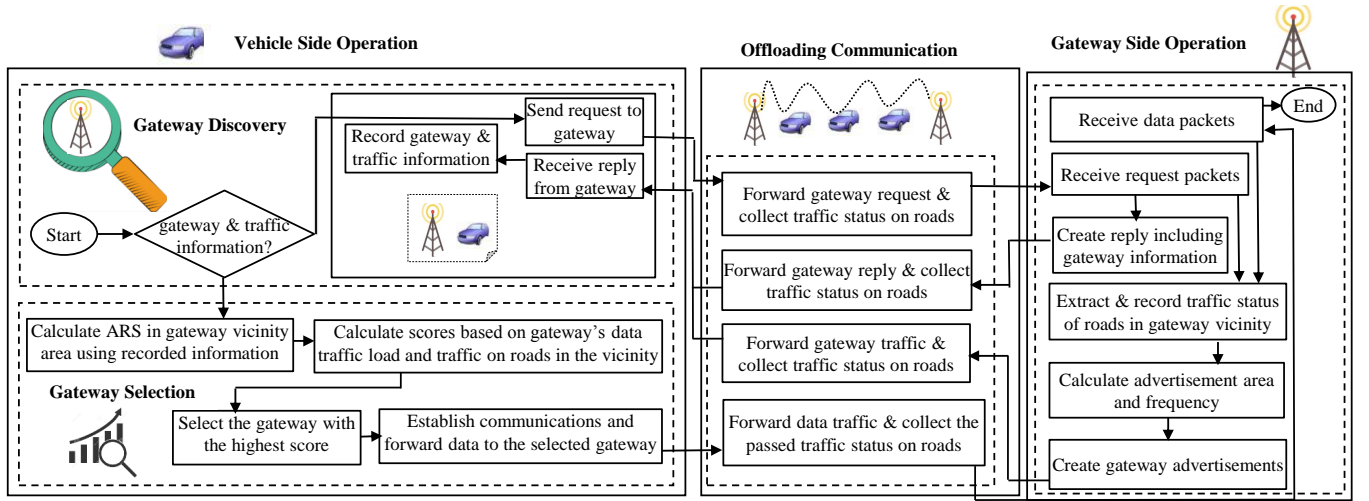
Vehicle Side Operation

Gateway Discovery

Start

gateway & traffic information?

Record gateway & traffic information

Send request to gateway

Receive reply from gateway

Calculate ARS in gateway vicinity area using recorded information

Calculate scores based on gateway's data traffic load and traffic on roads in the vicinity

Gateway Selection

Select the gateway with the highest score

Establish communications and forward data to the selected gateway

Offloading Communication

Forward gateway request & collect traffic status on roads

Forward gateway reply & collect traffic status on roads

Forward gateway traffic & collect traffic status on roads

Forward data traffic & collect the passed traffic status on roads

Gateway Side Operation

End

Receive data packets

Receive request packets

Create reply including gateway information

Extract & record traffic status of roads in gateway vicinity

Calculate advertisement area and frequency

Create gateway advertisements